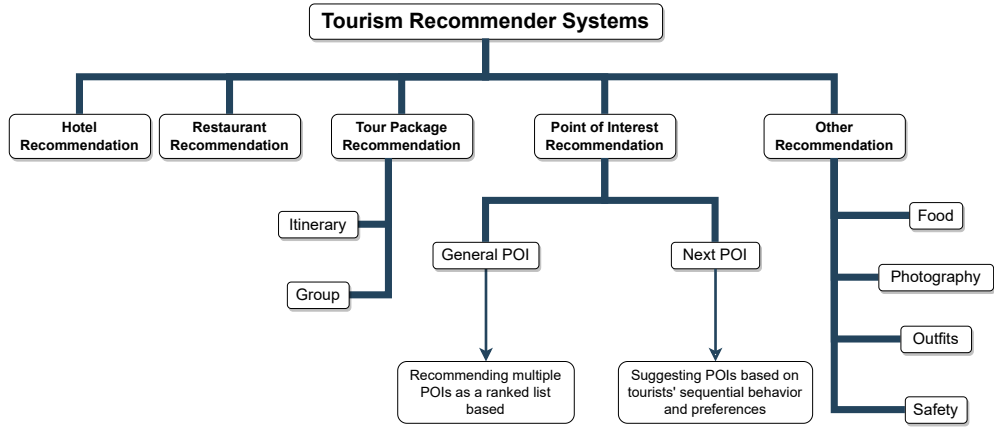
Tourism Recommender Systems

Hotel Recommendation

Restaurant Recommendation

Tour Package Recommendation

Itinerary

Group

Point of Interest Recommendation

General POI

Recommending multiple POIs as a ranked list based

Next POI

Suggesting POIs based on tourists' sequential behavior and preferences

Other Recommendation

Food

Photography

Outfits

Safety